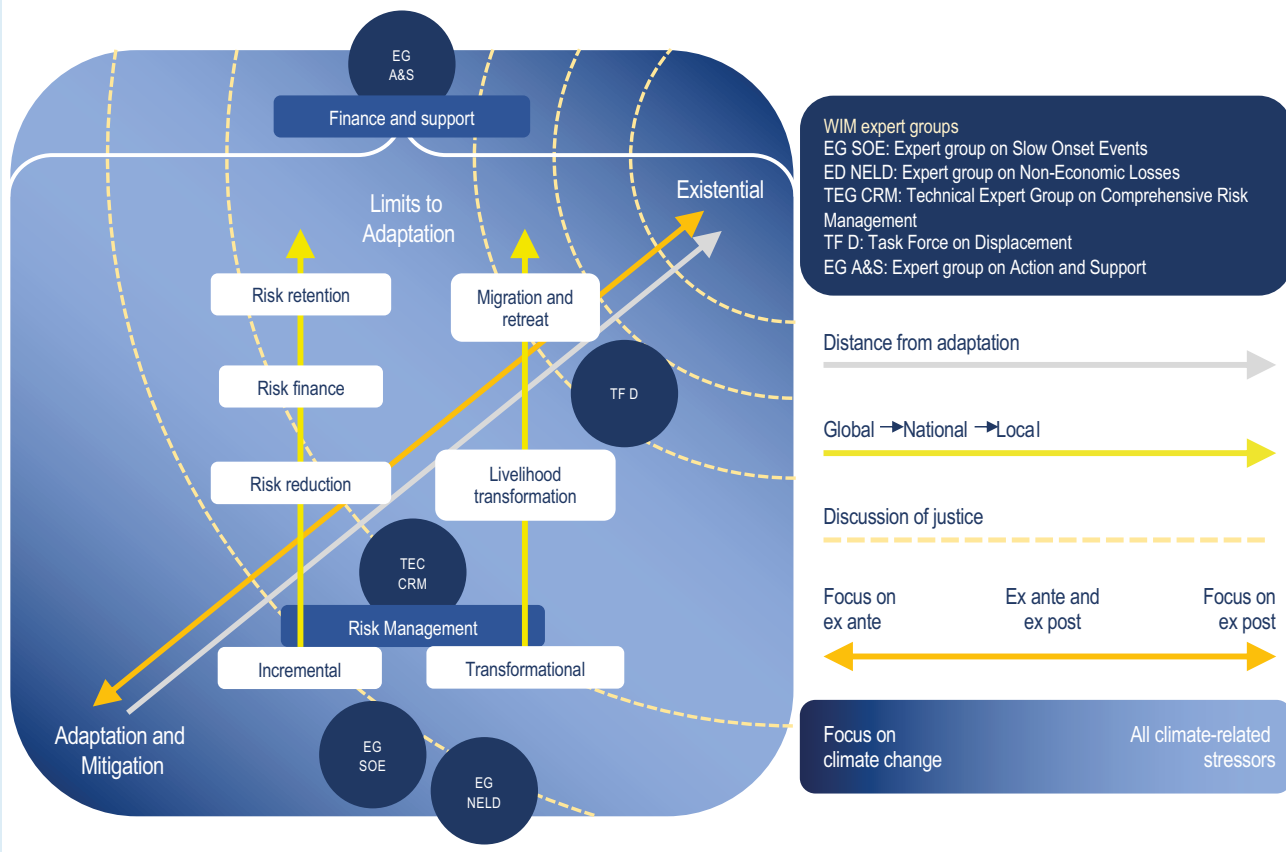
EG
A&S

Finance and support

Limits to Adaptation

Existential

Risk retention

Migration and retreat

Risk finance

TF D

Risk reduction

Livelihood transformation

TEC
CRM

Risk Management

Incremental

Transformational

Adaptation and Mitigation

EG
SOE

EG
NELD

WIM expert groups
EG SOE: Expert group on Slow Onset Events
ED NELD: Expert group on Non-Economic Losses
TEG CRM: Technical Expert Group on Comprehensive Risk Management
TF D: Task Force on Displacement
EG A&S: Expert group on Action and Support

Distance from adaptation

Global →National →Local

Discussion of justice

Focus on ex ante

Ex ante and ex post

Focus on ex post

Focus on climate change

All climate-related stressors